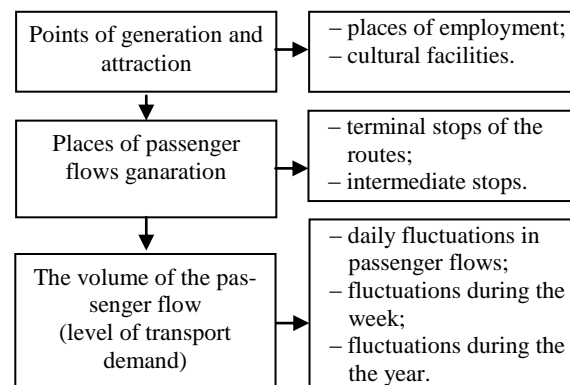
Points of generation and attraction

– places of employment;
– cultural facilities.

Places of passenger flows ganaration

– terminal stops of the routes;
– intermediate stops.

The volume of the passenger flow (level of transport demand)

– daily fluctuations in passenger flows;
– fluctuations during the week;
– fluctuations during the the year.